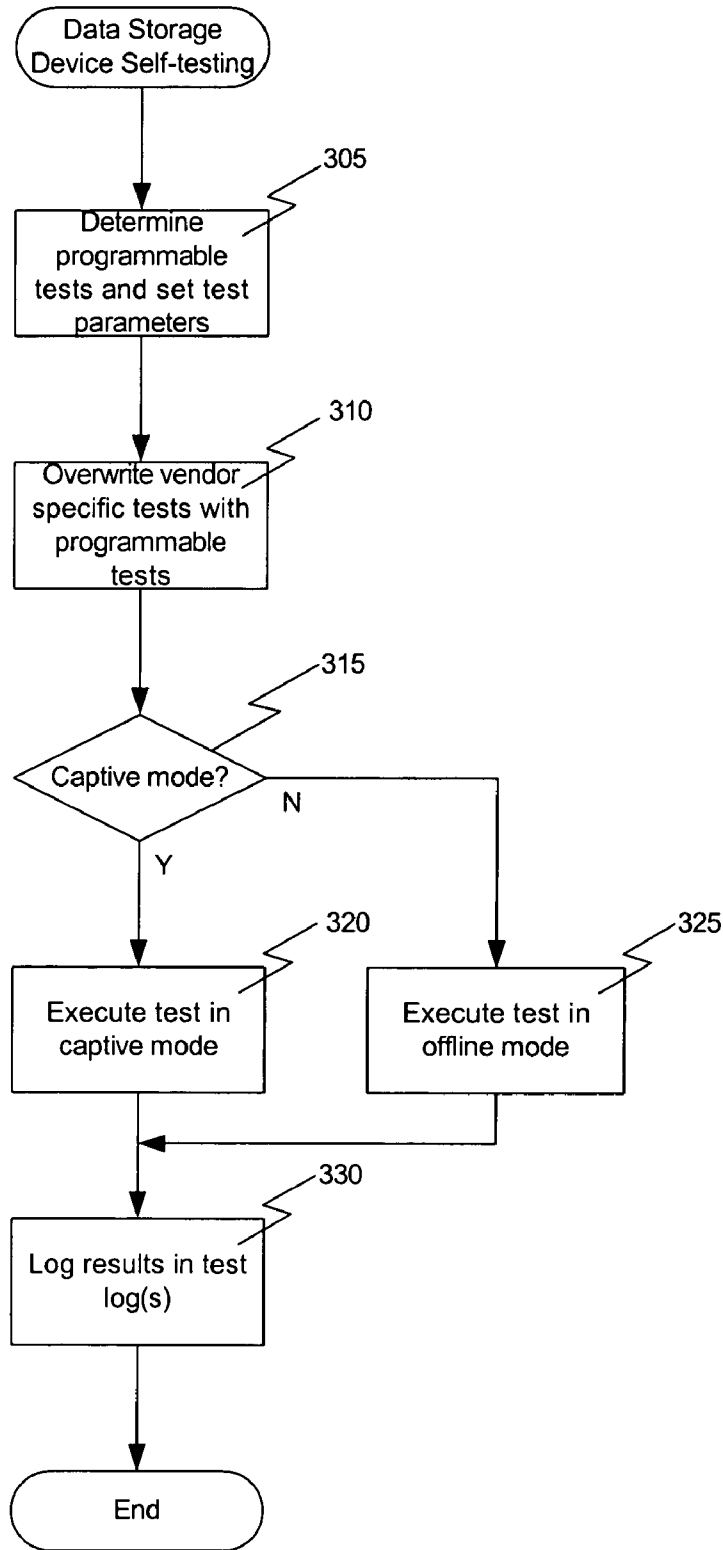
Data Storage Device Self-testing

305

Determine programmable tests and set test parameters

310

Overwrite vendor specific tests with programmable tests

315

Captive mode?

N

Y

320

Execute test in captive mode

325

Execute test in offline mode

330

Log results in test log(s)

End